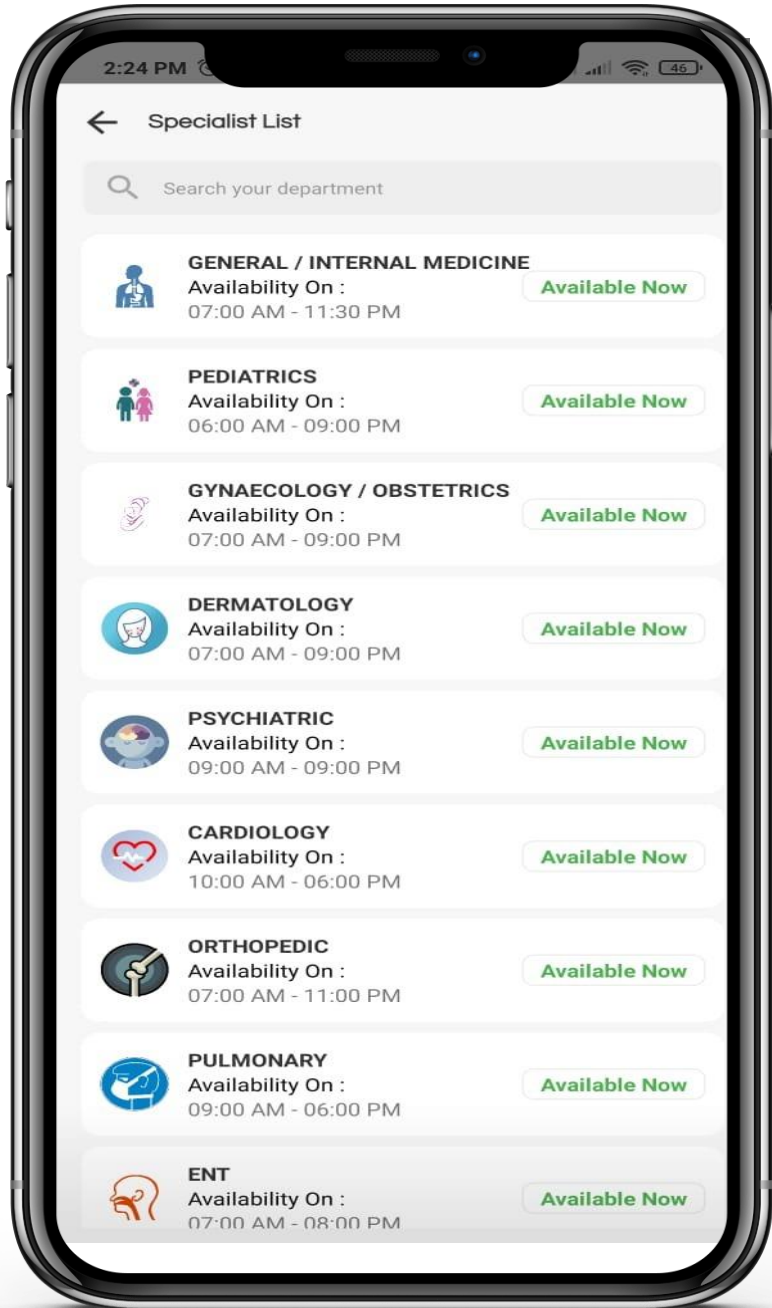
2:24 PM

46

Specialist List

Search your department

GENERAL / INTERNAL MEDICINE
Availability On :
07:00 AM - 11:30 PM
Available Now

PEDIATRICS
Availability On :
06:00 AM - 09:00 PM
Available Now

GYNAECOLOGY / OBSTETRICS
Availability On :
07:00 AM - 09:00 PM
Available Now

DERMATOLOGY
Availability On :
07:00 AM - 09:00 PM
Available Now

PSYCHIATRIC
Availability On :
09:00 AM - 09:00 PM
Available Now

CARDIOLOGY
Availability On :
10:00 AM - 06:00 PM
Available Now

ORTHOPEDIC
Availability On :
07:00 AM - 11:00 PM
Available Now

PULMONARY
Availability On :
09:00 AM - 06:00 PM
Available Now

ENT
Availability On :
07:00 AM - 08:00 PM
Available Now